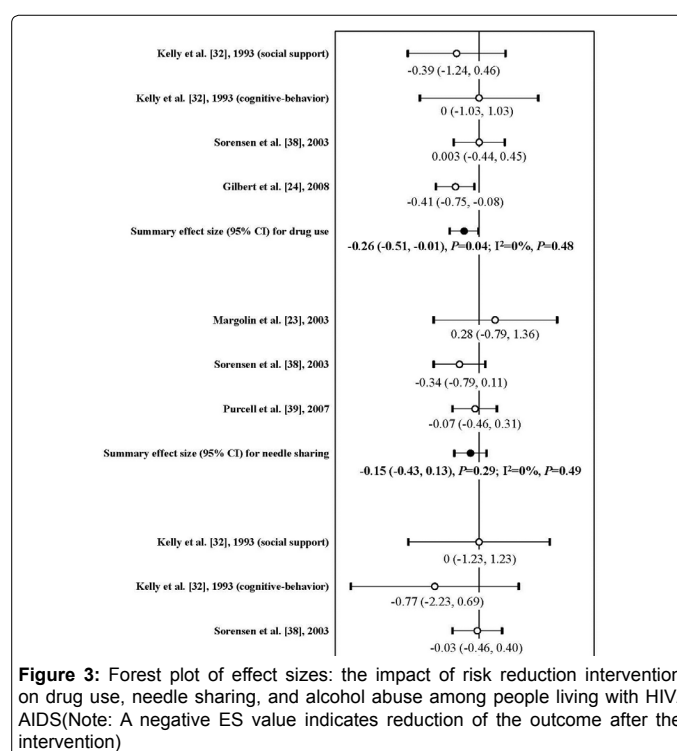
Kelly et al. [32], 1993 (social support)

-0.39 (-1.24, 0.46)

Kelly et al. [32], 1993 (cognitive-behavior)

0 (-1.03, 1.03)

Sorensen et al. [38], 2003

0.003 (-0.44, 0.45)

Gilbert et al. [24], 2008

-0.41 (-0.75, -0.08)

Summary effect size (95% CI) for drug use

**-0.26 (-0.51, -0.01), *P*=0.04; I²=0%, *P*=0.48**

Margolin et al. [23], 2003

0.28 (-0.79, 1.36)

Sorensen et al. [38], 2003

-0.34 (-0.79, 0.11)

Purcell et al. [39], 2007

-0.07 (-0.46, 0.31)

Summary effect size (95% CI) for needle sharing

**-0.15 (-0.43, 0.13), *P*=0.29; I²=0%, *P*=0.49**

Kelly et al. [32], 1993 (social support)

0 (-1.23, 1.23)

Kelly et al. [32], 1993 (cognitive-behavior)

-0.77 (-2.23, 0.69)

Sorensen et al. [38], 2003

-0.03 (-0.46, 0.40)

**Figure 3:** Forest plot of effect sizes: the impact of risk reduction intervention on drug use, needle sharing, and alcohol abuse among people living with HIV/ AIDS(Note: A negative ES value indicates reduction of the outcome after the intervention)